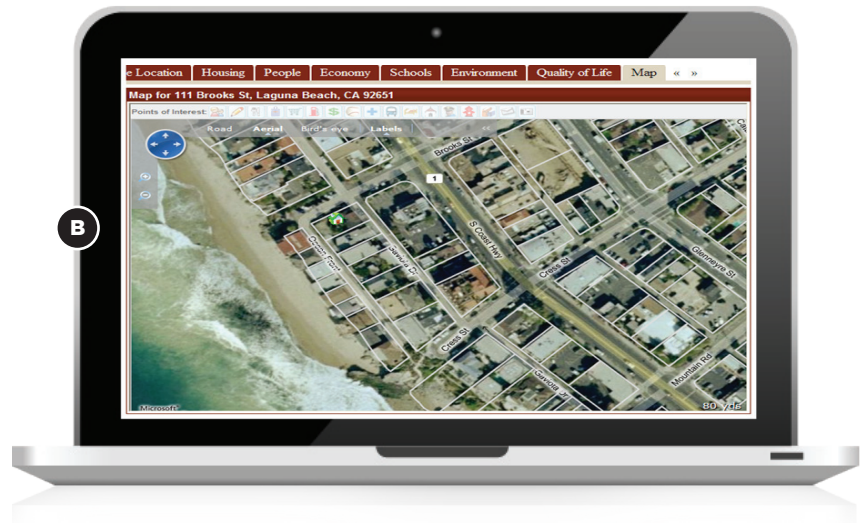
B

e Location Housing People Economy Schools Environment Quality of Life Map « »

Map for 111 Brooks St, Laguna Beach, CA 92651

Points of Interest:

Road Aerial Bird's eye Labels

Brooks St

1

S Coast Hwy

Ocean Front

Seaview Ct

Cress St

Cress St

Glenneyre St

Mountain Rd

Microsoft

80 yds